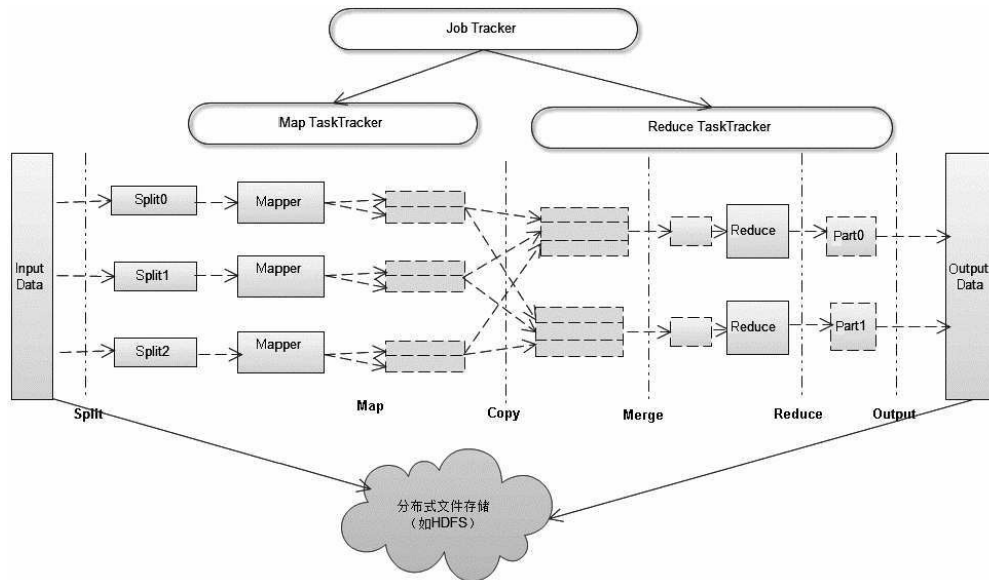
Job Tracker

Map TaskTracker

Reduce TaskTracker

Input Data

Split0

Split1

Split2

Mapper

Mapper

Mapper

Reduce

Reduce

Part0

Part1

Output Data

Split

Map

Copy

Merge

Reduce

Output

分布式文件存储
（如HDFS）